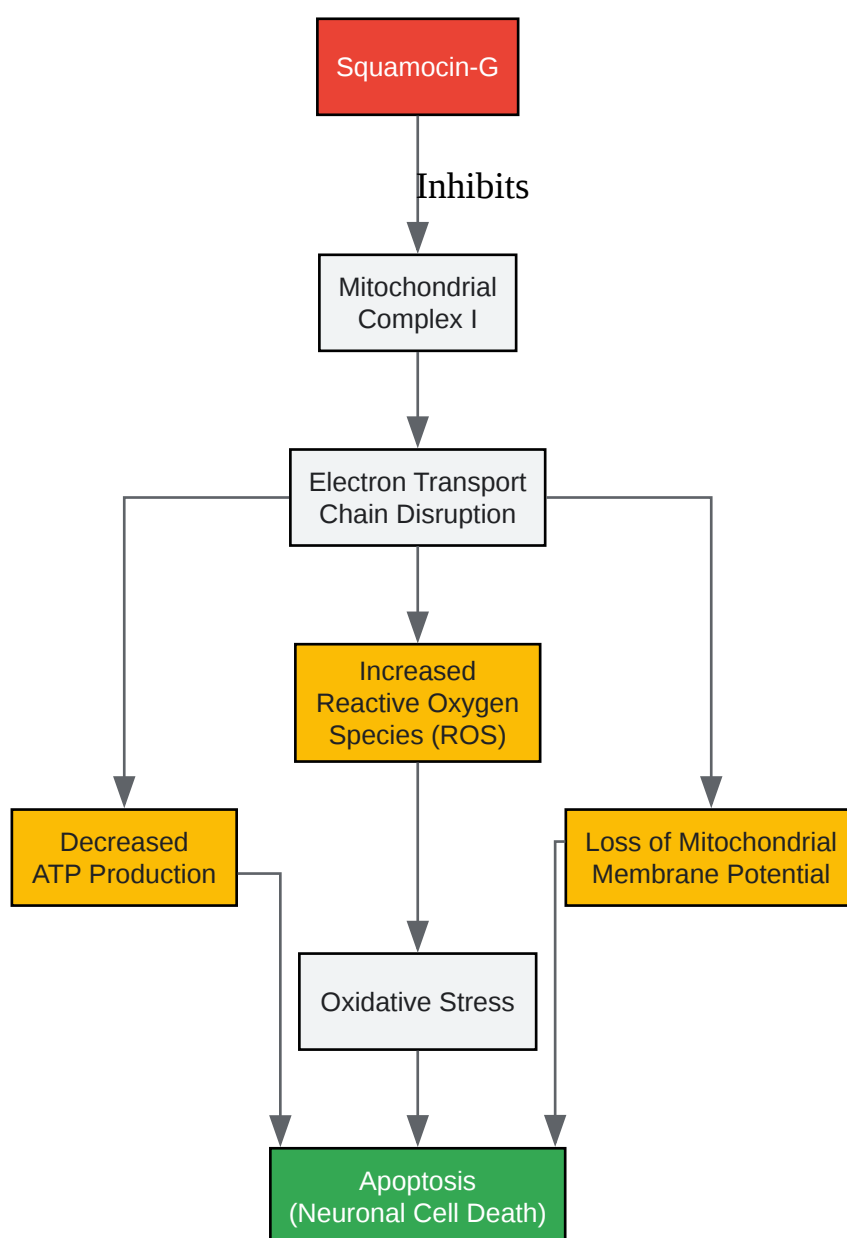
Squamocin-G

Inhibits

Mitochondrial Complex I

Electron Transport Chain Disruption

Increased Reactive Oxygen Species (ROS)

Decreased ATP Production

Loss of Mitochondrial Membrane Potential

Oxidative Stress

Apoptosis (Neuronal Cell Death)